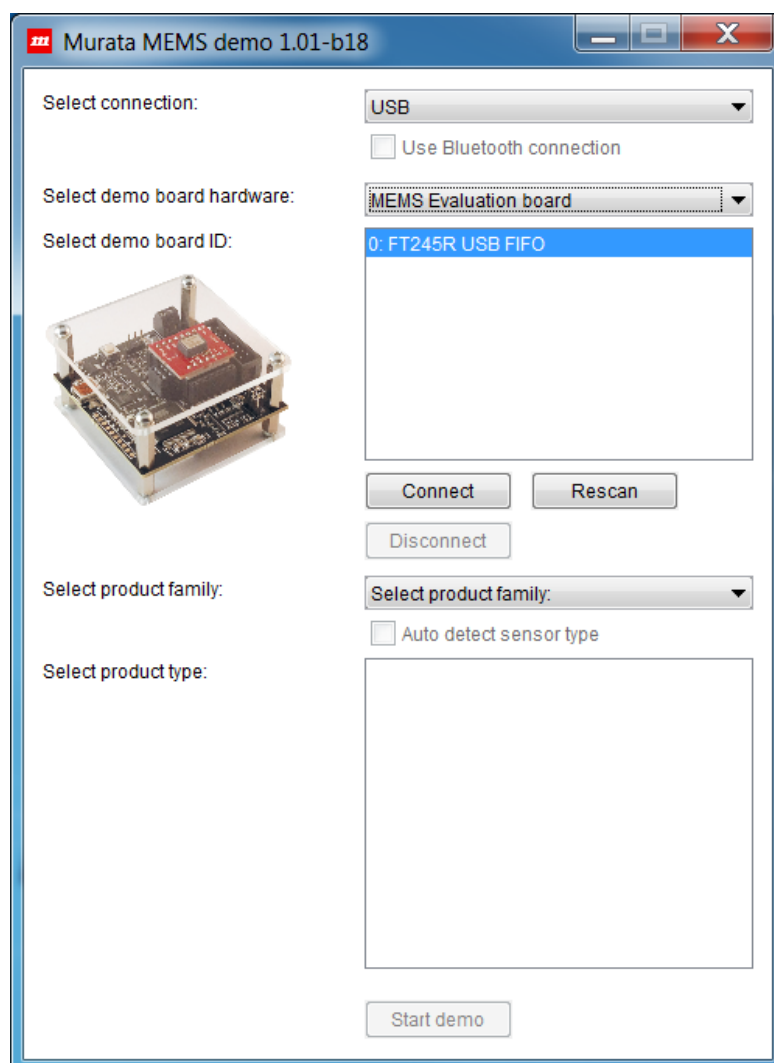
Murata MEMS demo 1.01-b18

Select connection:
USB
Use Bluetooth connection

Select demo board hardware:
MEMS Evaluation board

Select demo board ID:
0: FT245R USB FIFO

Connect
Rescan
Disconnect

Select product family:
Select product family:
Auto detect sensor type

Select product type:

Start demo